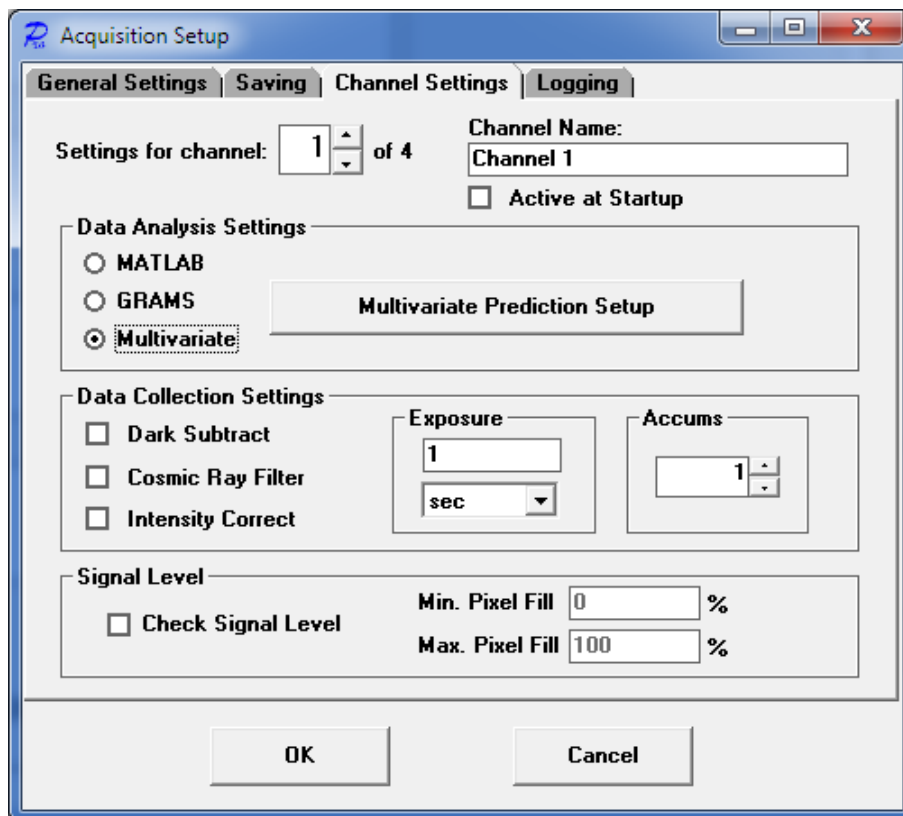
Acquisition Setup

General Settings | Saving | Channel Settings | Logging

Settings for channel: 1 of 4

Channel Name:
Channel 1

Active at Startup

Data Analysis Settings

MATLAB
GRAMS
Multivariate

Multivariate Prediction Setup

Data Collection Settings

Dark Subtract
Cosmic Ray Filter
Intensity Correct

Exposure
1
sec

Accums
1

Signal Level

Check Signal Level

Min. Pixel Fill 0 %
Max. Pixel Fill 100 %

OK

Cancel